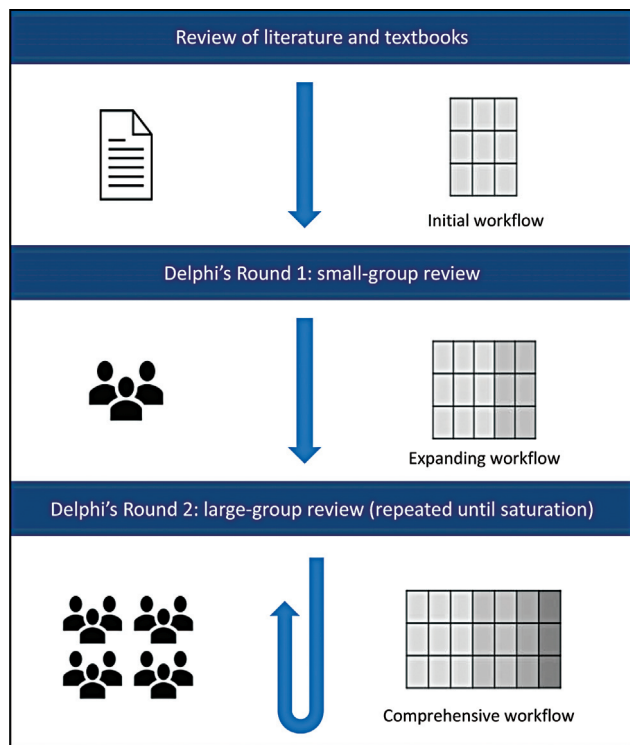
Review of literature and textbooks

Initial workflow

Delphi’s Round 1: small-group review

Expanding workflow

Delphi’s Round 2: large-group review (repeated until saturation)

Comprehensive workflow